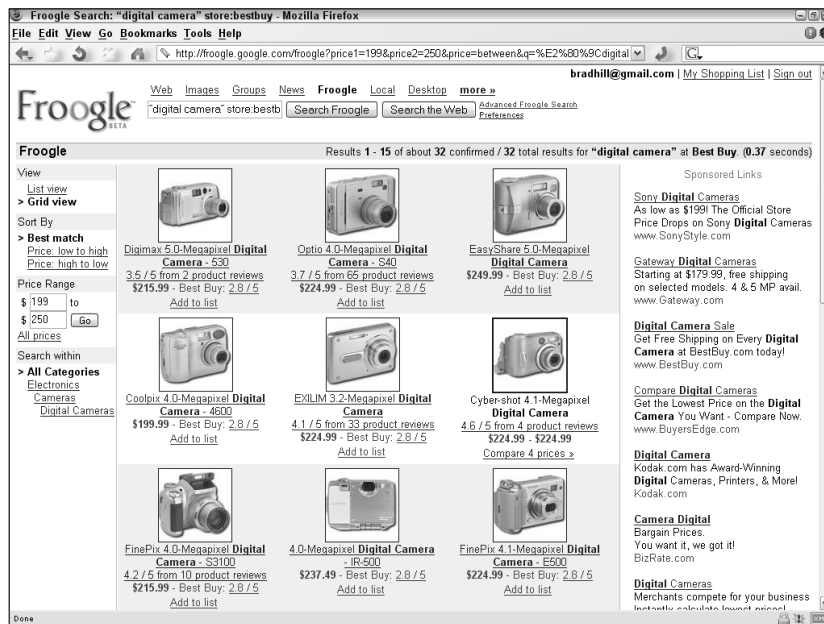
Froogle Search: "digital camera" store:bestbuy - Mozilla Firefox

File Edit View Go Bookmarks Tools Help

http://froogle.google.com/froogle?price1=199&price2=250&price=between&q=%E2%80%9Cdigital

bradhill@gmail.com | My Shopping List | Sign out

Froogle BETA

Web Images Groups News Froogle Local Desktop more »

"digital camera" store:bestb Search Froogle Search the Web Advanced Froogle Search Preferences

Froogle

Results 1 - 15 of about 32 confirmed / 32 total results for "digital camera" at Best Buy. (0.37 seconds)

View
List view
> Grid view

Sort By
> Best match
Price: low to high
Price: high to low

Price Range
$ 199 to
$ 250 Go
All prices

Search within
> All Categories
Electronics
Cameras
Digital Cameras

Digimax 5.0-Megapixel Digital Camera - 530
3.5 / 5 from 2 product reviews
$215.99 - Best Buy: 2.8 / 5
Add to list

Optio 4.0-Megapixel Digital Camera - S40
3.7 / 5 from 65 product reviews
$224.99 - Best Buy: 2.8 / 5
Add to list

EasyShare 5.0-Megapixel Digital Camera
$249.99 - Best Buy: 2.8 / 5
Add to list

Coolpix 4.0-Megapixel Digital Camera - 4600
$199.99 - Best Buy: 2.8 / 5
Add to list

EXILIM 3.2-Megapixel Digital Camera
4.1 / 5 from 33 product reviews
$224.99 - Best Buy: 2.8 / 5
Add to list

Cyber-shot 4.1-Megapixel Digital Camera
4.6 / 5 from 4 product reviews
$224.99 - $224.99
Compare 4 prices »

FinePix 4.0-Megapixel Digital Camera - S3100
4.2 / 5 from 10 product reviews
$215.99 - Best Buy: 2.8 / 5
Add to list

4.0-Megapixel Digital Camera - IR-500
$237.49 - Best Buy: 2.8 / 5
Add to list

FinePix 4.1-Megapixel Digital Camera - E500
$224.99 - Best Buy: 2.8 / 5
Add to list

Sponsored Links

Sony Digital Cameras
As low as $199! The Official Store Price Drops on Sony Digital Cameras
www.SonyStyle.com

Gateway Digital Cameras
Starting at $179.99, free shipping on selected models. 4 & 5 MP avail.
www.Gateway.com

Digital Camera Sale
Get Free Shipping on Every Digital Camera at BestBuy.com today!
www.BestBuy.com

Compare Digital Cameras
Get the Lowest Price on the Digital Camera You Want - Compare Now.
www.BuyersEdge.com

Digital Camera
Kodak.com has Award-Winning Digital Cameras, Printers, & More!
Kodak.com

Camera Digital
Bargain Prices.
You want it, we got it!
BizRate.com

Digital Cameras
Merchants compete for your business
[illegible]

Done